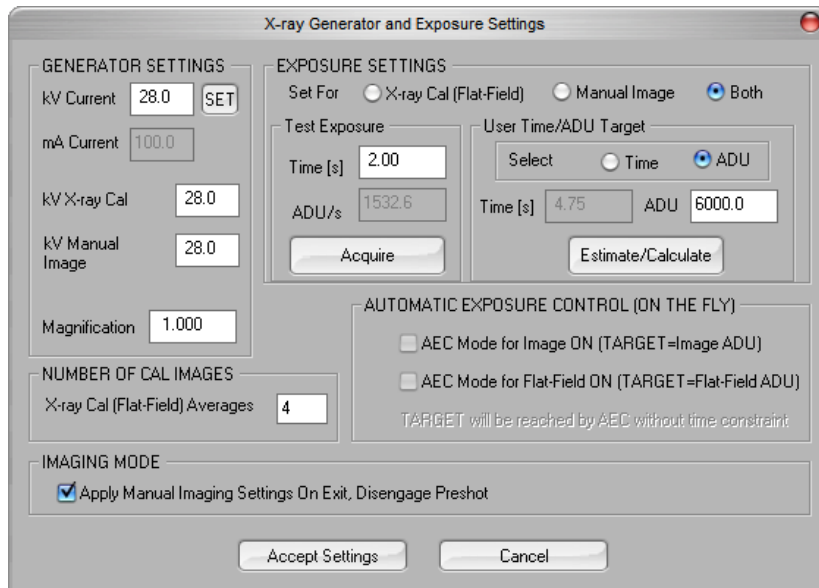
X-ray Generator and Exposure Settings

GENERATOR SETTINGS

kV Current 28.0 SET

mA Current 100.0

kV X-ray Cal 28.0

kV Manual Image 28.0

Magnification 1.000

EXPOSURE SETTINGS

Set For X-ray Cal (Flat-Field) Manual Image Both

Test Exposure

Time [s] 2.00

ADU/s 1532.6

Acquire

User Time/ADU Target

Select Time ADU

Time [s] 4.75 ADU 6000.0

Estimate/Calculate

AUTOMATIC EXPOSURE CONTROL (ON THE FLY)

AEC Mode for Image ON (TARGET=Image ADU)

AEC Mode for Flat-Field ON (TARGET=Flat-Field ADU)

TARGET will be reached by AEC without time constraint

NUMBER OF CAL IMAGES

X-ray Cal (Flat-Field) Averages 4

IMAGING MODE

Apply Manual Imaging Settings On Exit, Disengage Preshot

Accept Settings Cancel